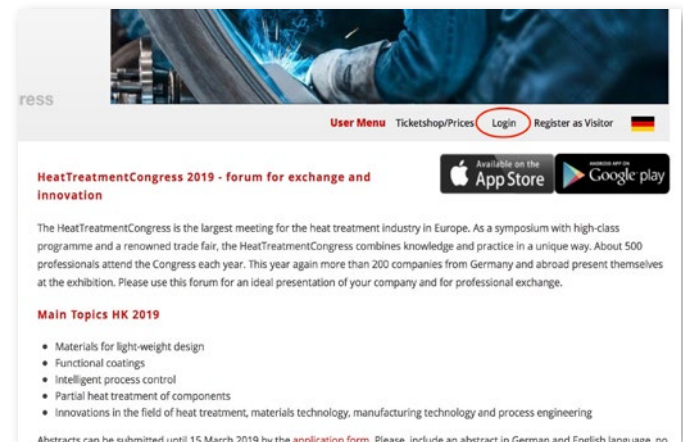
ress

User Menu Ticketshop/Prices Login Register as Visitor

HeatTreatmentCongress 2019 - forum for exchange and innovation

Available on the App Store

ANDROID APP ON Google play

The HeatTreatmentCongress is the largest meeting for the heat treatment industry in Europe. As a symposium with high-class programme and a renowned trade fair, the HeatTreatmentCongress combines knowledge and practice in a unique way. About 500 professionals attend the Congress each year. This year again more than 200 companies from Germany and abroad present themselves at the exhibition. Please use this forum for an ideal presentation of your company and for professional exchange.

Main Topics HK 2019

- Materials for light-weight design
- Functional coatings
- Intelligent process control
- Partial heat treatment of components
- Innovations in the field of heat treatment, materials technology, manufacturing technology and process engineering

Abstracts can be submitted until 15 March 2019 by the application form. Please include an abstract in German and English language, no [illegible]